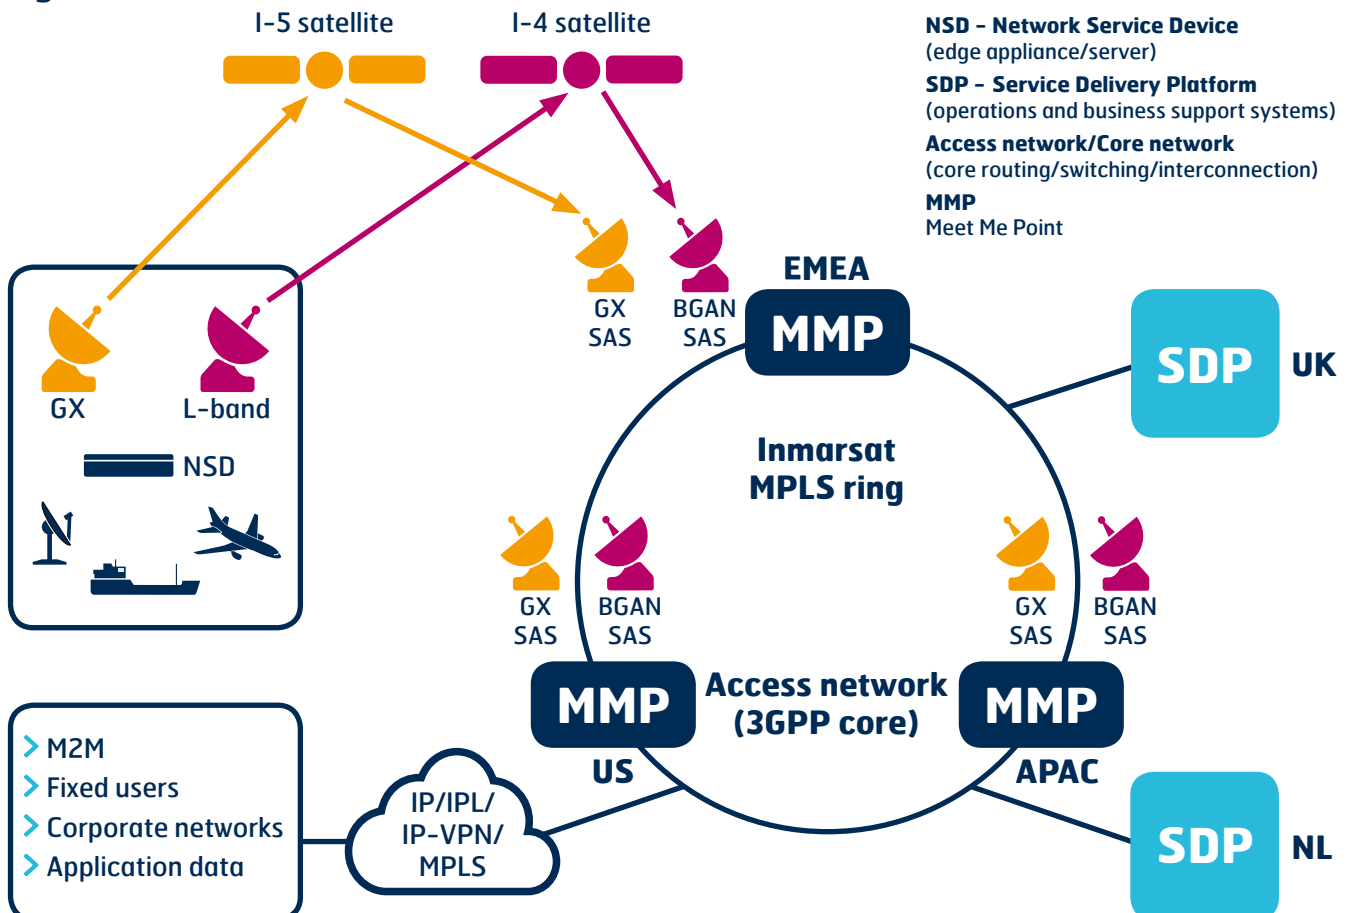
I-5 satellite

I-4 satellite

NSD – Network Service Device
(edge appliance/server)

SDP – Service Delivery Platform
(operations and business support systems)

Access network/Core network
(core routing/switching/interconnection)

MMP
Meet Me Point

GX

L-band

NSD

GX
SAS

BGAN
SAS

EMEA

MMP

SDP

UK

Inmarsat
MPLS ring

GX
SAS

BGAN
SAS

GX
SAS

BGAN
SAS

MMP

Access network
(3GPP core)

MMP

US

APAC

> M2M
> Fixed users
> Corporate networks
> Application data

IP/IPL/
IP-VPN/
MPLS

SDP

NL